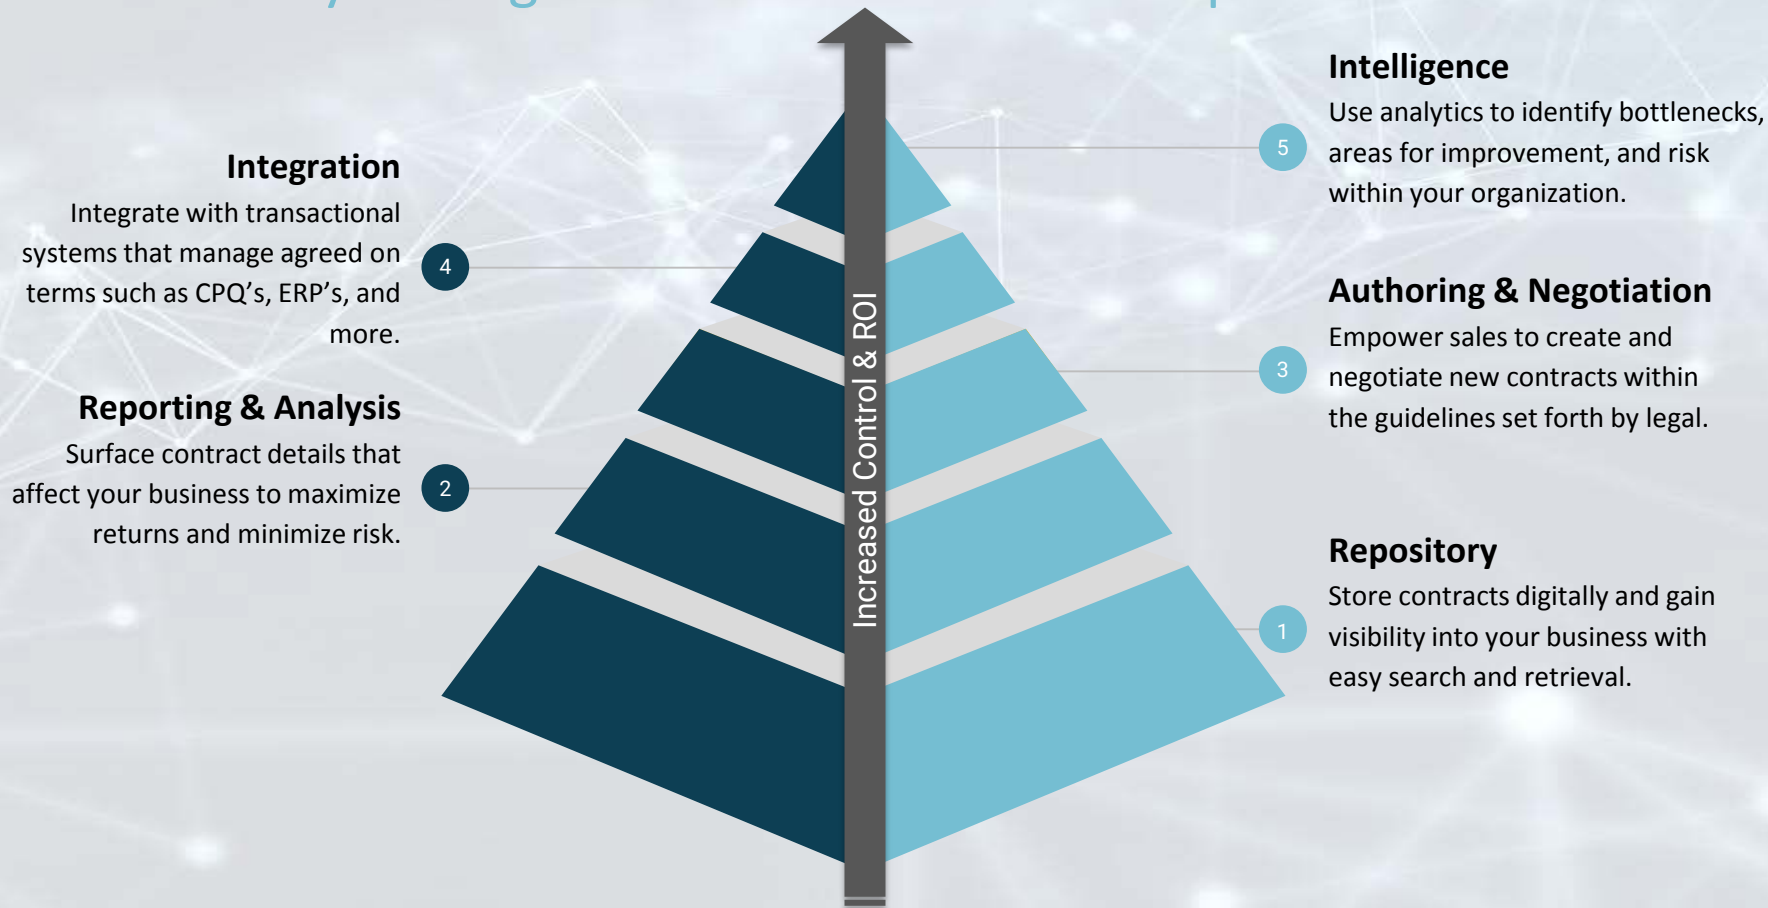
Intelligence
Use analytics to identify bottlenecks, areas for improvement, and risk within your organization.

5

Integration
Integrate with transactional systems that manage agreed on terms such as CPQ’s, ERP’s, and more.

4

Authoring & Negotiation
Empower sales to create and negotiate new contracts within the guidelines set forth by legal.

3

Reporting & Analysis
Surface contract details that affect your business to maximize returns and minimize risk.

2

Repository
Store contracts digitally and gain visibility into your business with easy search and retrieval.

1

Increased Control & ROI